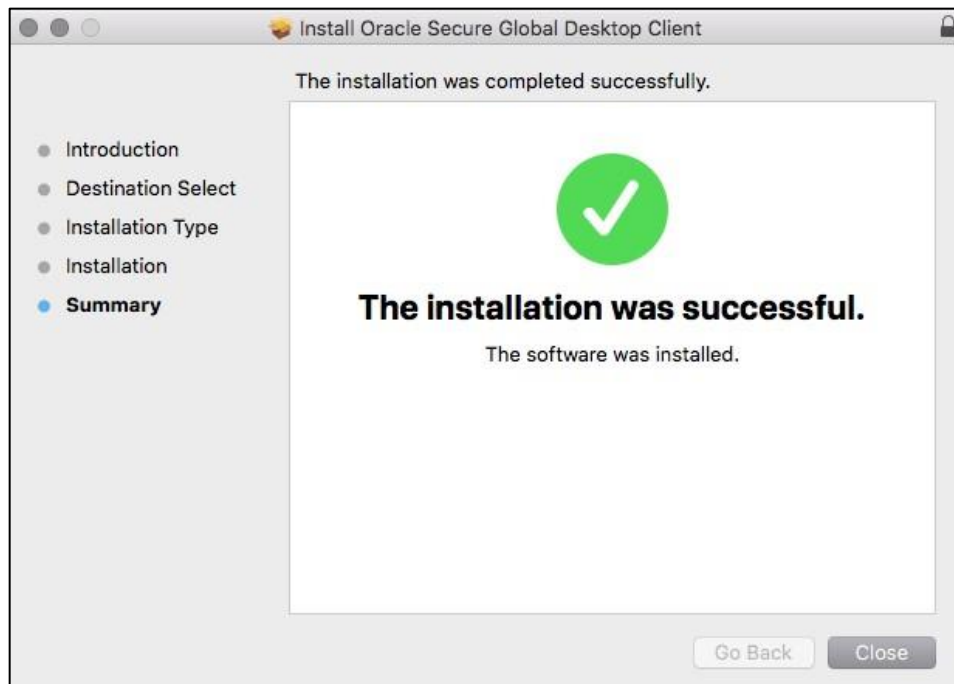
Install Oracle Secure Global Desktop Client

The installation was completed successfully.

Introduction
Destination Select
Installation Type
Installation
Summary

The installation was successful.

The software was installed.

Go Back
Close